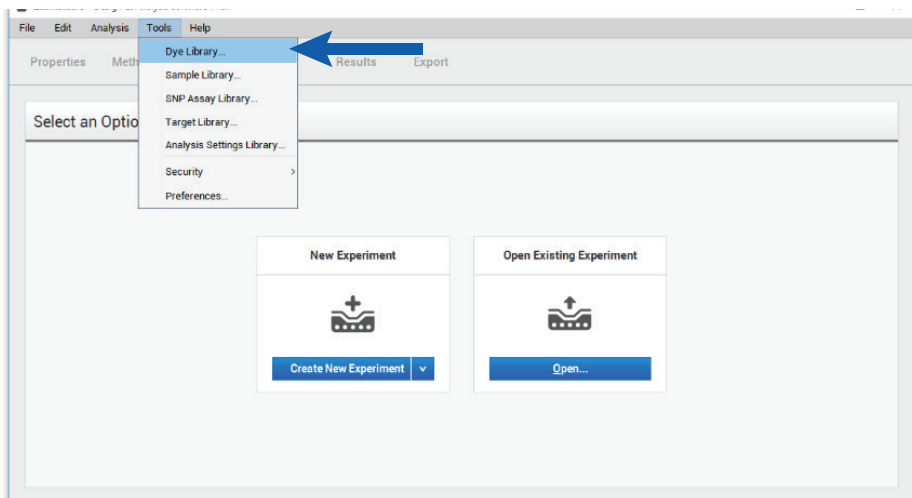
File Edit Analysis Tools Help

Dye Library...
Sample Library...
SNP Assay Library...
Target Library...
Analysis Settings Library...
Security
Preferences...

Properties Meth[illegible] Results Export

Select an Optio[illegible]

New Experiment

Create New Experiment

Open Existing Experiment

Open...